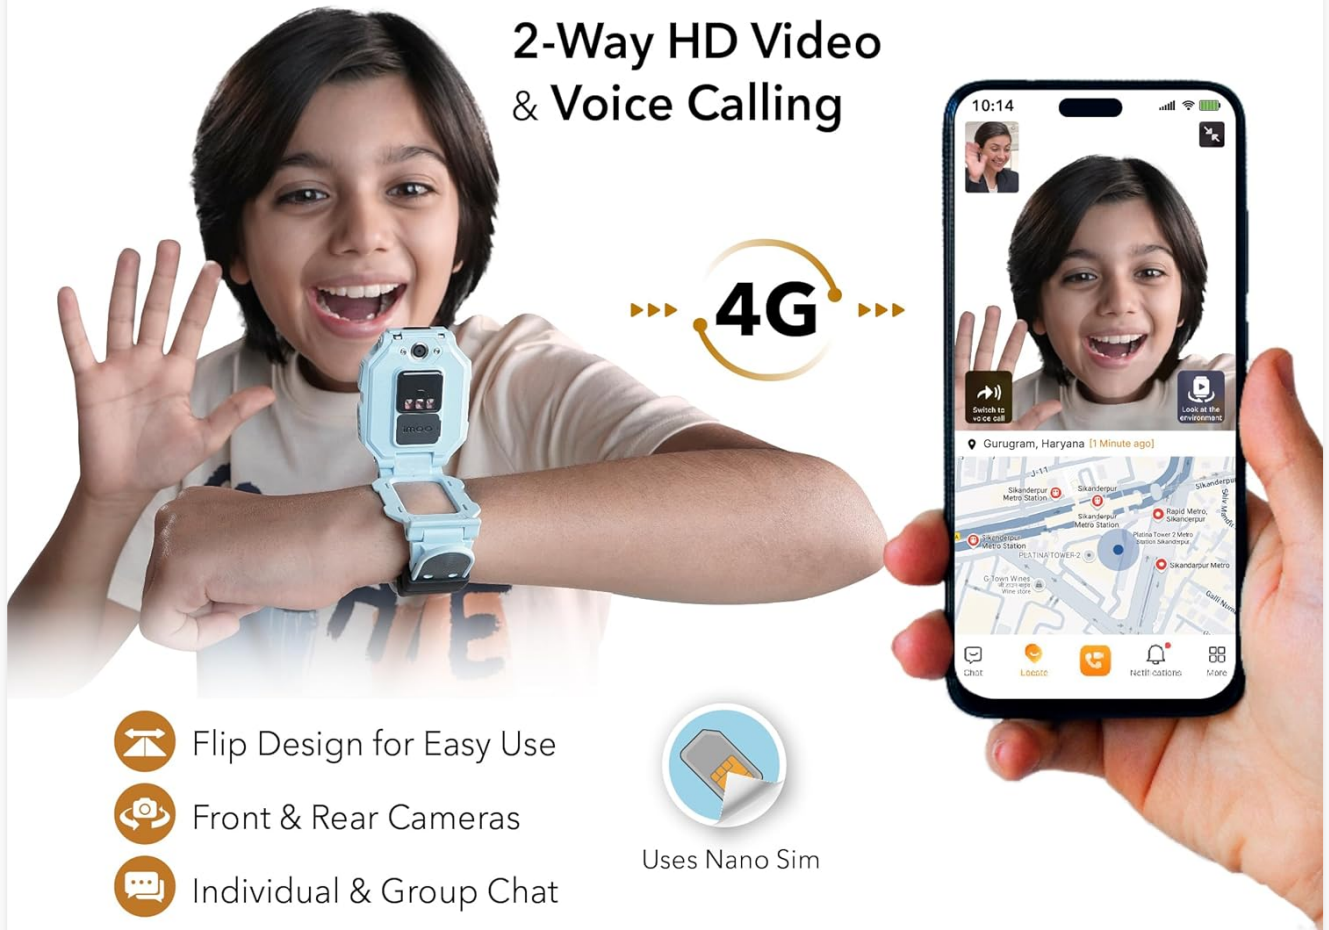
2-Way HD Video
& Voice Calling

4G

10:14

Switch to voice call

Look at the environment

Gurugram, Haryana [1 Minute ago]

Sikanderpur Metro Station

Sikanderpur

Sikanderpur Metro Station

Rapid Metro, Sikanderpur

Sikanderpur Metro Station

Platina Tower 2 Metro Station Sikanderpur

PLATINA TOWER-2

Sikandarpur Metro

G Town Wines

Chat

Locate

Notifications

More

Flip Design for Easy Use

Front & Rear Cameras

Individual & Group Chat

Uses Nano Sim